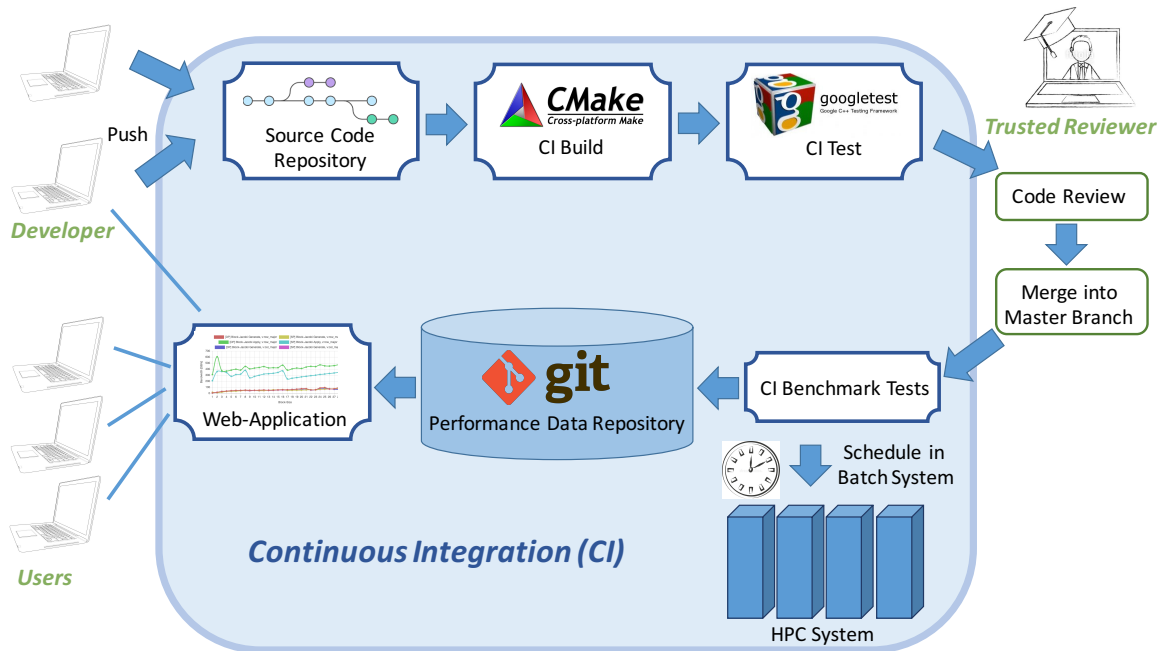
Push

Developer

Users

Source Code Repository

CMake
Cross-platform Make
CI Build

googletest
Google C++ Testing Framework
CI Test

Trusted Reviewer

Code Review

Merge into Master Branch

CI Benchmark Tests

git
Performance Data Repository

Web-Application

Schedule in Batch System

HPC System

Continuous Integration (CI)